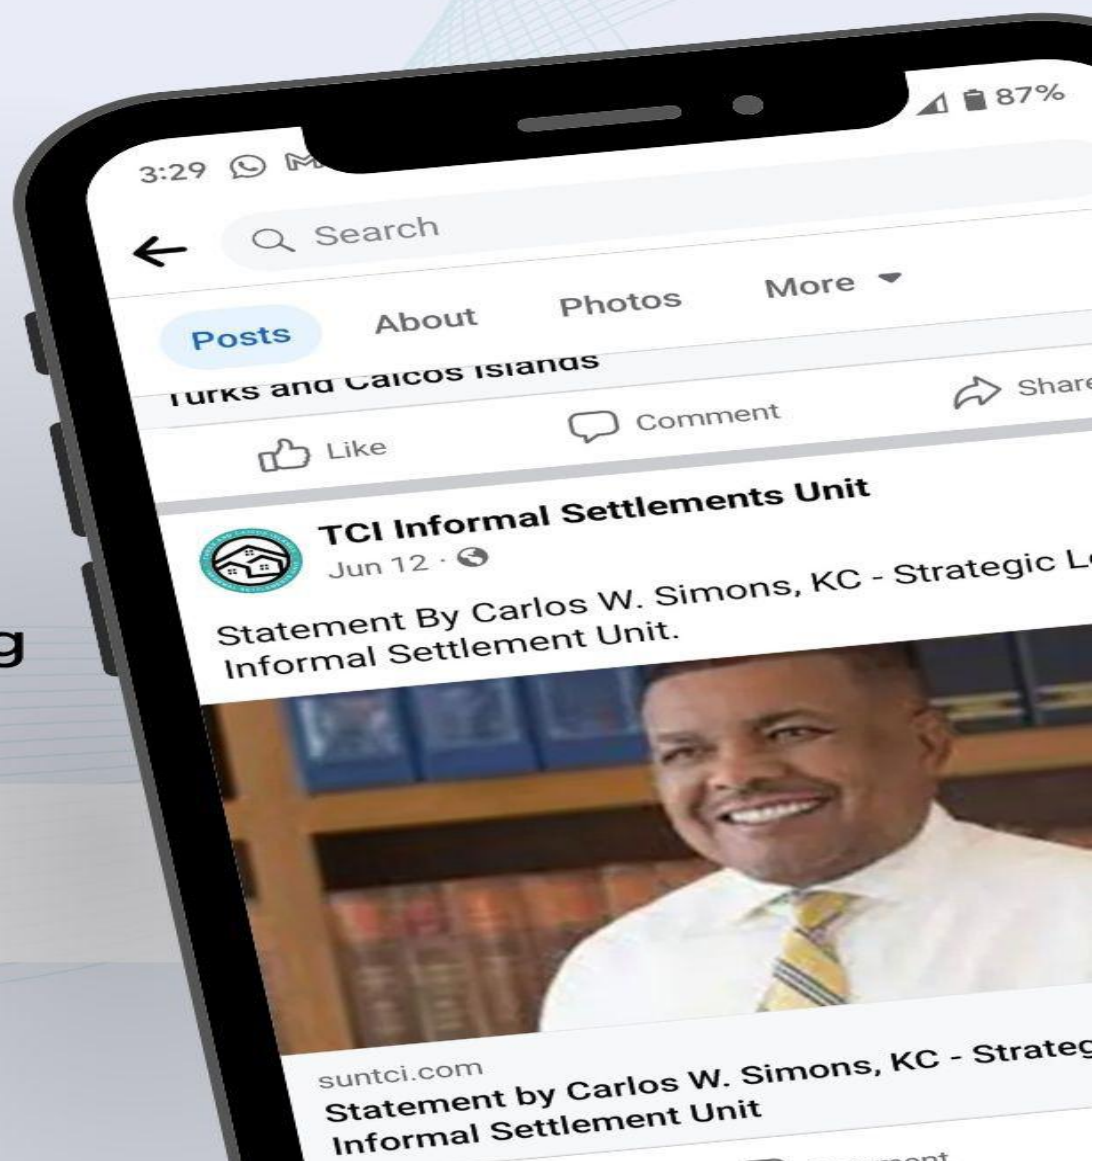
3:29
87%
Search
Posts
About
Photos
More
Turks and Caicos Islands
Like
Comment
Share
TCI Informal Settlements Unit
Jun 12 ·
Statement By Carlos W. Simons, KC - Strategic L
Informal Settlement Unit.
g
suntci.com
Statement by Carlos W. Simons, KC - Strateg
Informal Settlement Unit
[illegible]